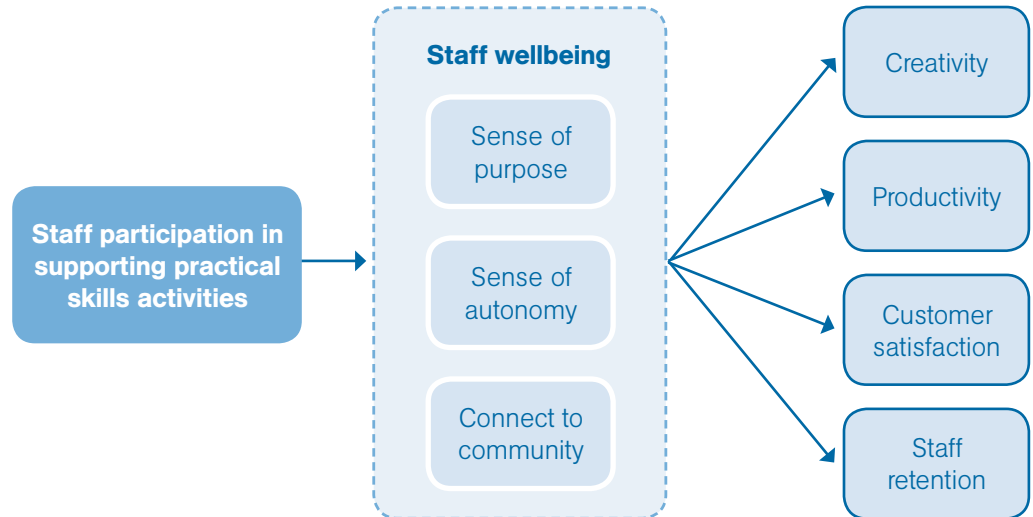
Staff participation in supporting practical skills activities

Staff wellbeing

Sense of purpose

Sense of autonomy

Connect to community

Creativity

Productivity

Customer satisfaction

Staff retention